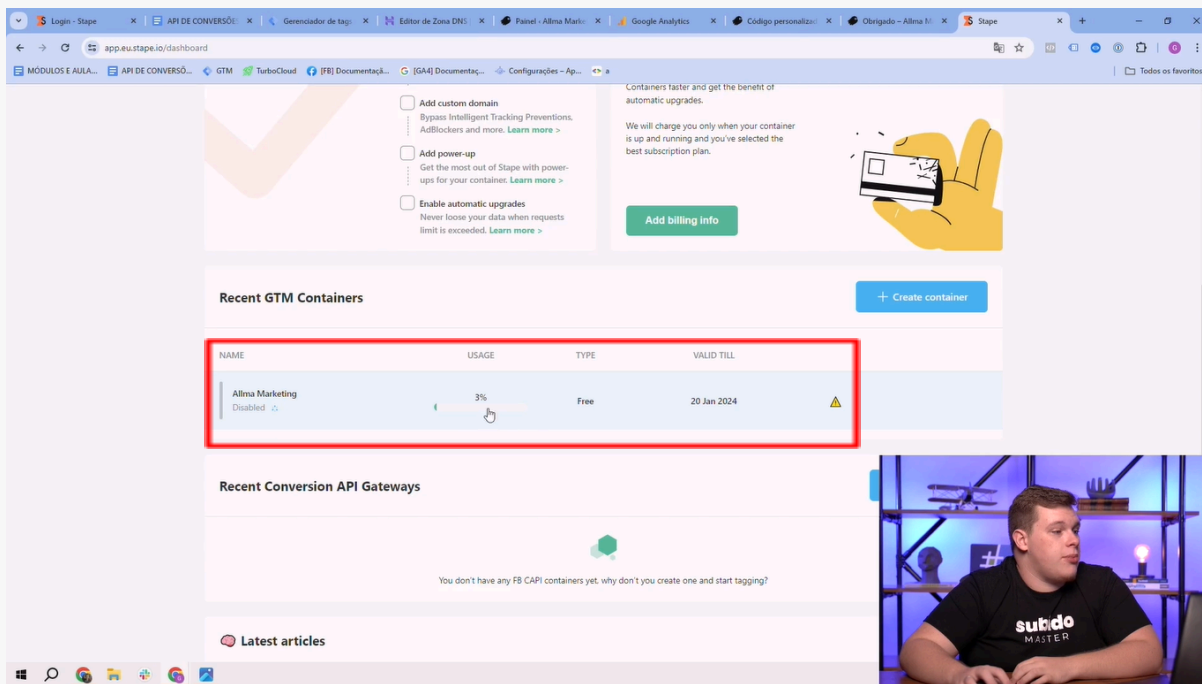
Login - Stape | API DE CONVERSÕE | Gerenciador de tag | Editor de Zona DNS | Painel - Allma Mark | Google Analytics | Código personaliza | Obrigado – Allma M | Stape

app.eu.stape.io/dashboard

MÓDULOS E AULA... | API DE CONVERSÕ... | GTM | TurboCloud | [FB] Documentaçã... | [GA4] Documentaç... | Configurações – Ap... | a | Todos os favoritos

Add custom domain
Bypass Intelligent Tracking Preventions, AdBlockers and more. Learn more >

Add power-up
Get the most out of Stape with power-ups for your container. Learn more >

Enable automatic upgrades
Never loose your data when requests limit is exceeded. Learn more >

Containers faster and get the benefit of automatic upgrades.

We will charge you only when your container is up and running and you've selected the best subscription plan.

Add billing info

Recent GTM Containers

+ Create container

| NAME | USAGE | TYPE | VALID TILL |
|---|---|---|---|
| Allma Marketing Disabled | 3% | Free | 20 Jan 2024 |

Recent Conversion API Gateways

You don't have any FB CAPI containers yet. why don't you create one and start tagging?

Latest articles

subido MASTER